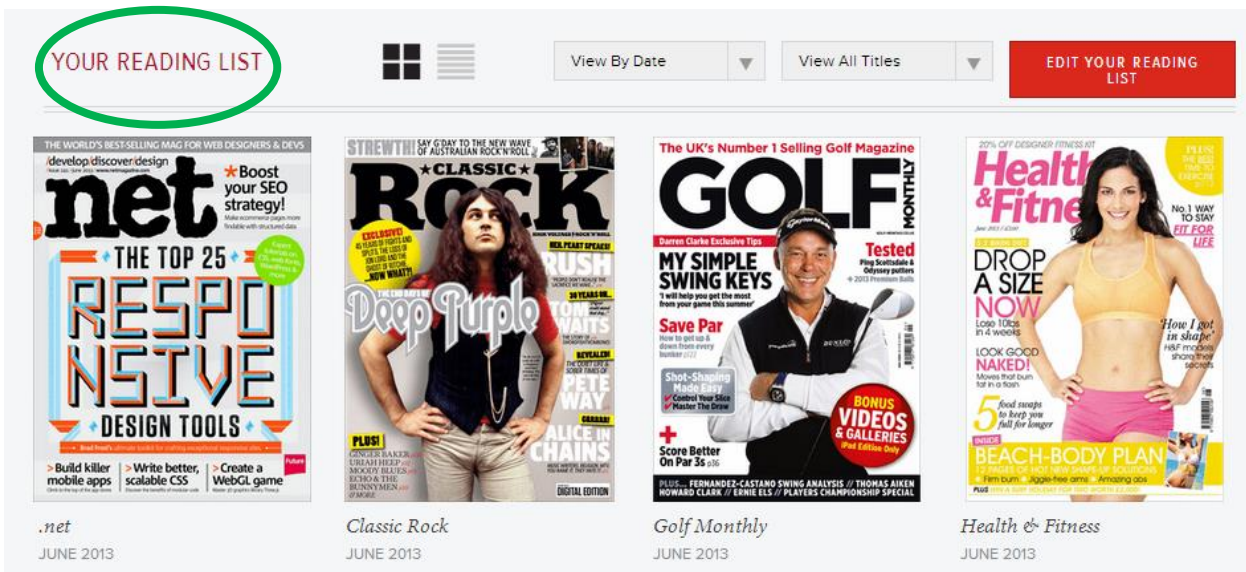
YOUR READING LIST

View By Date

View All Titles

EDIT YOUR READING LIST

THE WORLD'S BEST-SELLING MAG FOR WEB DESIGNERS & DEVS
/develop/discover/design
net
★Boost your SEO strategy!
Make ecommerce pages more findable with structured data
THE TOP 25
RESPONSIVE
DESIGN TOOLS
>Build killer mobile apps
>Write better, scalable CSS
>Create a WebGL game

STREWTH! SAY G'DAY TO THE NEW WAVE OF AUSTRALIAN ROCK N'ROLL
CLASSIC ROCK
EXCLUSIVE!
RUSH
NEW WHAT?!
Deep Purple
TOM WAITS
REVEALED!
PETE WAY
ALICE IN CHAINS
PLUS!
GINGER BAKER
URIAH HEEP
MOODY BLUES
ECHO & THE BUNNYMEN
DIGITAL EDITION

The UK's Number 1 Selling Golf Magazine
GOLF MONTHLY
Darren Clarke Exclusive Tips
Tested
MY SIMPLE SWING KEYS
'I will help you get the most from your game this summer'
Save Par
Shot-Shaping Made Easy
Control Your Slice
Master The Draw
Score Better On Par 3s
BONUS VIDEOS & GALLERIES
iPad Edition Only
PLUS... FERNANDEZ-CASTANO SWING ANALYSIS // THOMAS AIKEN
HOWARD CLARK // ERNIE ELS // PLAYERS CHAMPIONSHIP SPECIAL

20% OFF DESIGNER FITNESS KIT
Health & Fitness
No.1 WAY TO STAY FIT FOR LIFE
DROP A SIZE NOW
Lose 10lbs in 4 weeks
LOOK GOOD NAKED!
Moves that burn fat in a flash
5 food swaps to keep you full for longer
'How I got in shape'
INSIDE
BEACH-BODY PLAN
12 PAGES OF HOT NEW SHAPE-UP SOLUTIONS

.net
JUNE 2013

Classic Rock
JUNE 2013

Golf Monthly
JUNE 2013

Health & Fitness
JUNE 2013